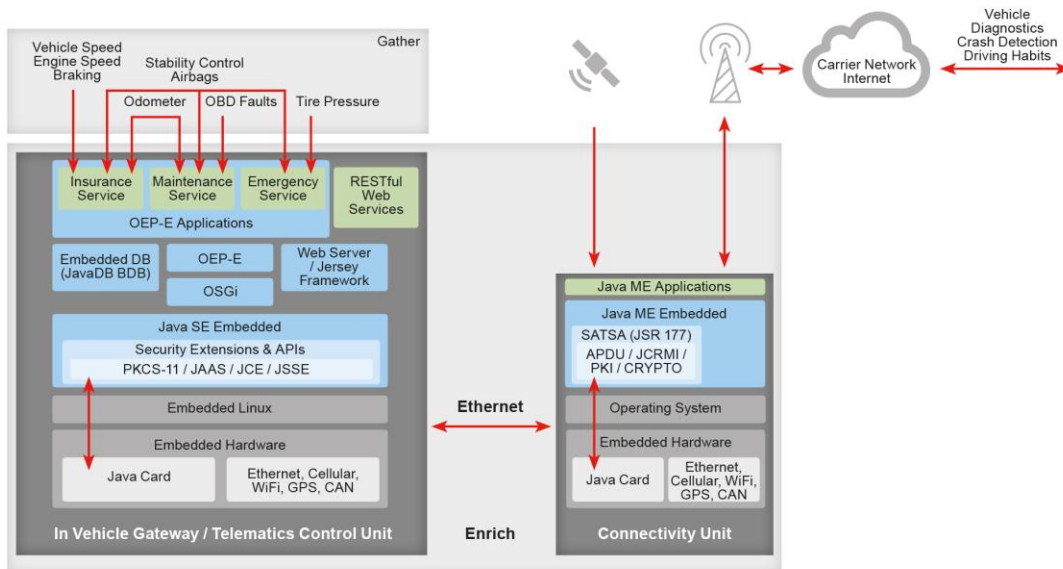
Gather

Vehicle Speed
Engine Speed
Braking

Stability Control
Airbags

Odometer

OBD Faults

Tire Pressure

Vehicle
Diagnostics
Crash Detection
Driving Habits

Carrier Network
Internet

Insurance Service

Maintenance Service

Emergency Service

RESTful Web Services

OEP-E Applications

Embedded DB (JavaDB BDB)

OEP-E

OSGi

Web Server / Jersey Framework

Java SE Embedded

Security Extensions & APIs

PKCS-11 / JAAS / JCE / JSSE

Embedded Linux

Embedded Hardware

Java Card

Ethernet, Cellular, WiFi, GPS, CAN

In Vehicle Gateway / Telematics Control Unit

Ethernet

Enrich

Java ME Applications

Java ME Embedded

SATSA (JSR 177)

APDU / JCRMI / PKI / CRYPTO

Operating System

Embedded Hardware

Java Card

Ethernet, Cellular, WiFi, GPS, CAN

Connectivity Unit